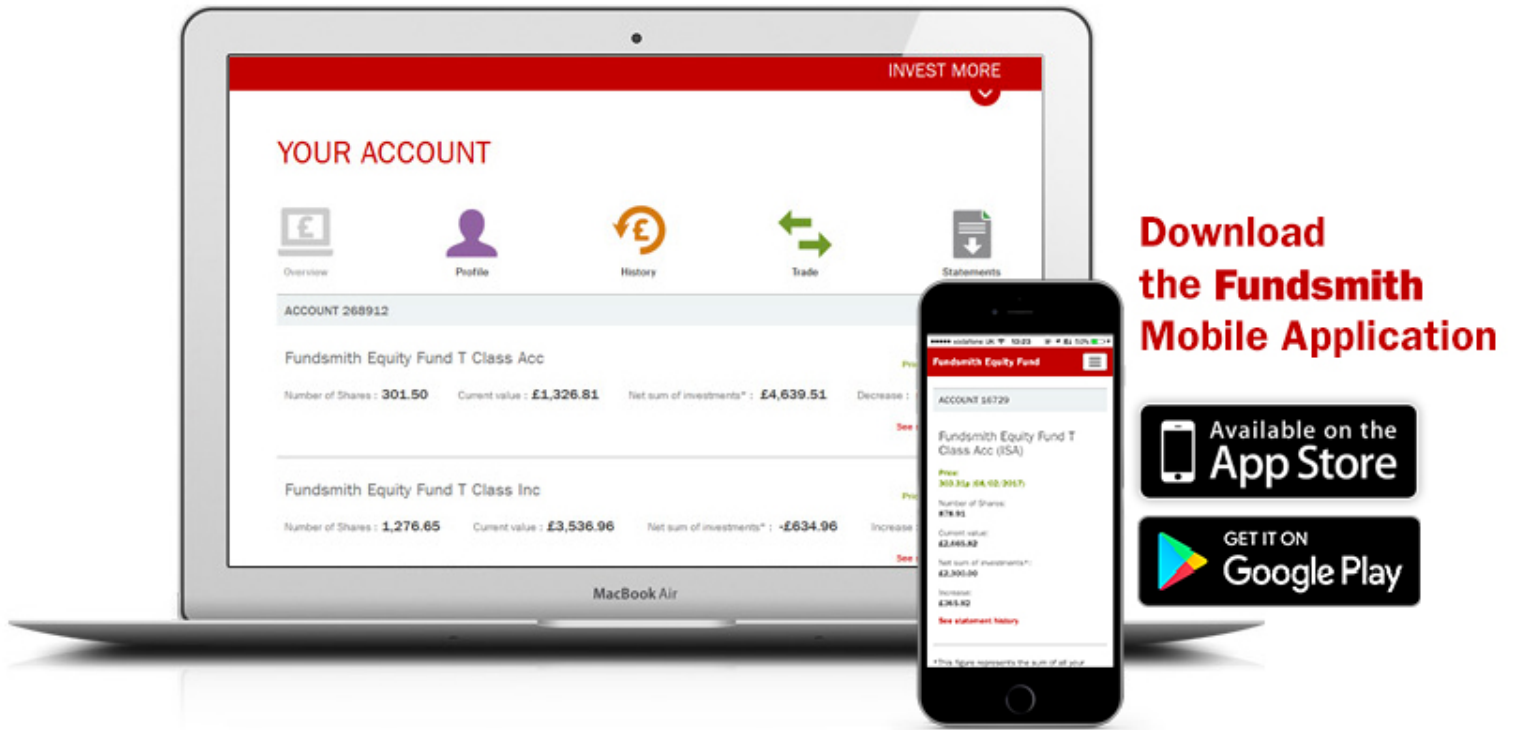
INVEST MORE

YOUR ACCOUNT

Overview
Profile
History
Trade
Statements

ACCOUNT 268912

Fundsmith Equity Fund T Class Acc

Number of Shares : 301.50 Current value : £1,326.81 Net sum of investments* : £4,639.51 Decrease : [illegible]

Pri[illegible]

See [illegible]

Fundsmith Equity Fund T Class Inc

Number of Shares : 1,276.65 Current value : £3,536.96 Net sum of investments* : -£634.96 Increase : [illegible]

Pri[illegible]

See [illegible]

MacBook Air

●●●●● vodafone UK 10:23 51%

Fundsmith Equity Fund

ACCOUNT 16729

Fundsmith Equity Fund T Class Acc (ISA)

Price:
303.31p (04.02.2017)

Number of Shares:
878.91

Current value:
£2,665.82

Net sum of investments*:
£2,300.00

Increase:
£365.82

See statement history

*This figure represents the sum of all your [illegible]

Download the Fundsmith Mobile Application

Available on the App Store

GET IT ON Google Play